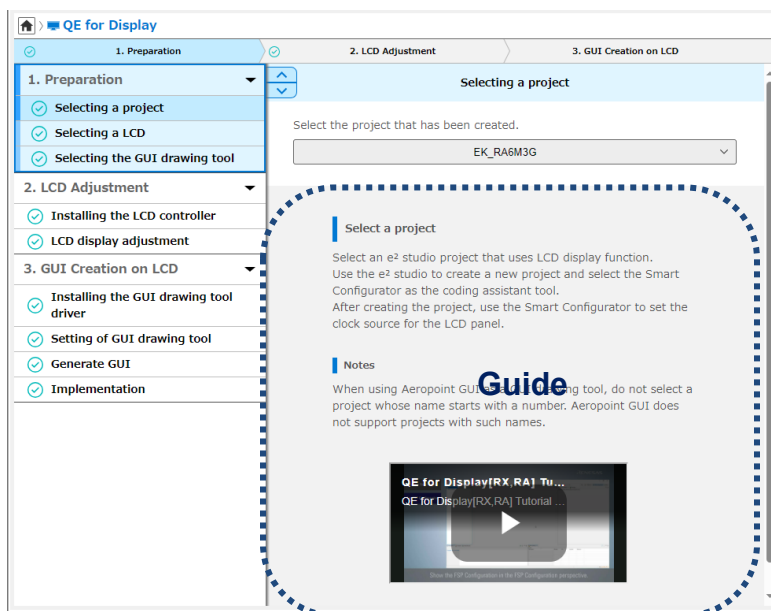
QE for Display

1. Preparation
2. LCD Adjustment
3. GUI Creation on LCD

1. Preparation
Selecting a project
Selecting a LCD
Selecting the GUI drawing tool
2. LCD Adjustment
Installing the LCD controller
LCD display adjustment
3. GUI Creation on LCD
Installing the GUI drawing tool driver
Setting of GUI drawing tool
Generate GUI
Implementation

Selecting a project

Select the project that has been created.

EK_RA6M3G

Select a project

Select an e² studio project that uses LCD display function.
Use the e² studio to create a new project and select the Smart Configurator as the coding assistant tool.
After creating the project, use the Smart Configurator to set the clock source for the LCD panel.

Notes

When using Aeropoint GUI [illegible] drawing tool, do not select a project whose name starts with a number. Aeropoint GUI does not support projects with such names.

Guide

QE for Display[RX,RA] Tu...
QE for Display[RX,RA] Tutorial ...
Show the FSP Configuration in the FSP Configuration perspective